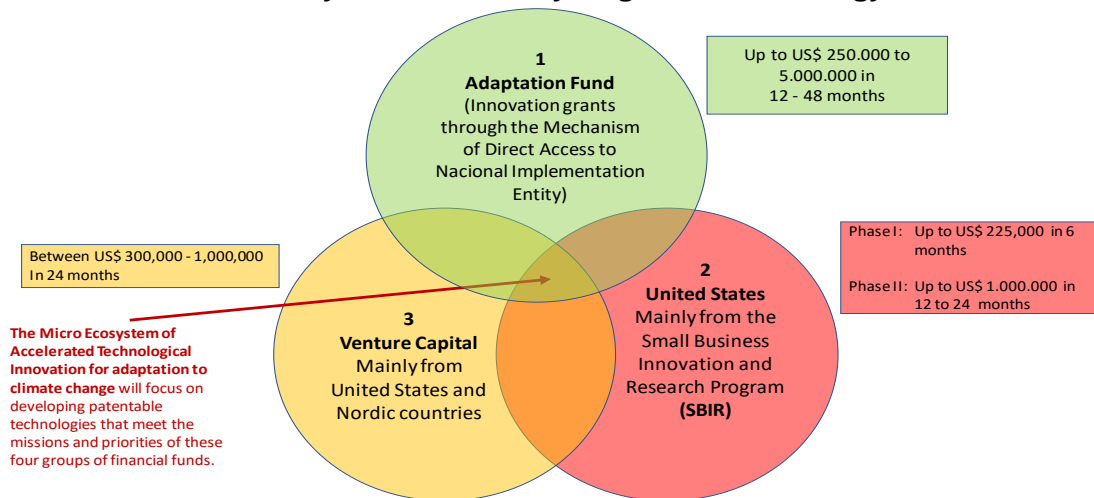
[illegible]

1
Adaptation Fund
(Innovation grants through the Mechanism of Direct Access to Nacional Implementation Entity)

Up to US$ 250.000 to 5.000.000 in 12 - 48 months

Between US$ 300,000 - 1,000,000 In 24 months

Phase I: Up to US$ 225,000 in 6 months

Phase II: Up to US$ 1.000.000 in 12 to 24 months

2
United States
Mainly from the Small Business Innovation and Research Program (SBIR)

3
Venture Capital
Mainly from United States and Nordic countries

The Micro Ecosystem of Accelerated Technological Innovation for adaptation to climate change will focus on developing patentable technologies that meet the missions and priorities of these four groups of financial funds.